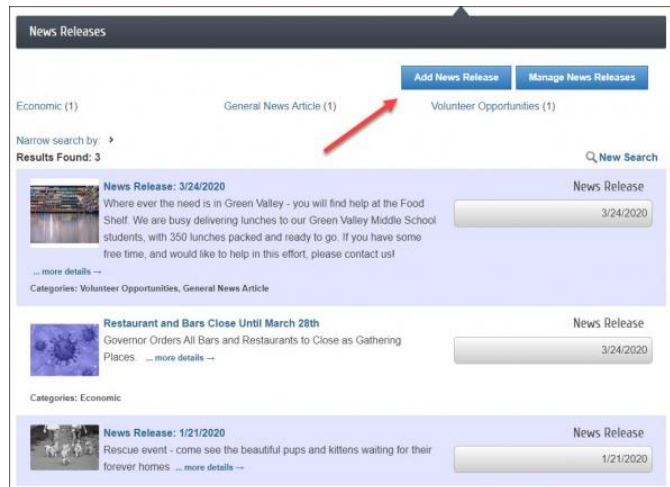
News Releases

Add News Release

Manage News Releases

Economic (1)

General News Article (1)

Volunteer Opportunities (1)

Narrow search by: ›

Results Found: 3

New Search

News Release: 3/24/2020

Where ever the need is in Green Valley - you will find help at the Food Shelf. We are busy delivering lunches to our Green Valley Middle School students, with 350 lunches packed and ready to go. If you have some free time, and would like to help in this effort, please contact us!

... more details →

Categories: Volunteer Opportunities, General News Article

News Release

3/24/2020

Restaurant and Bars Close Until March 28th

Governor Orders All Bars and Restaurants to Close as Gathering Places. ... more details →

Categories: Economic

News Release

3/24/2020

News Release: 1/21/2020

Rescue event - come see the beautiful pups and kittens waiting for their forever homes ... more details →

News Release

1/21/2020